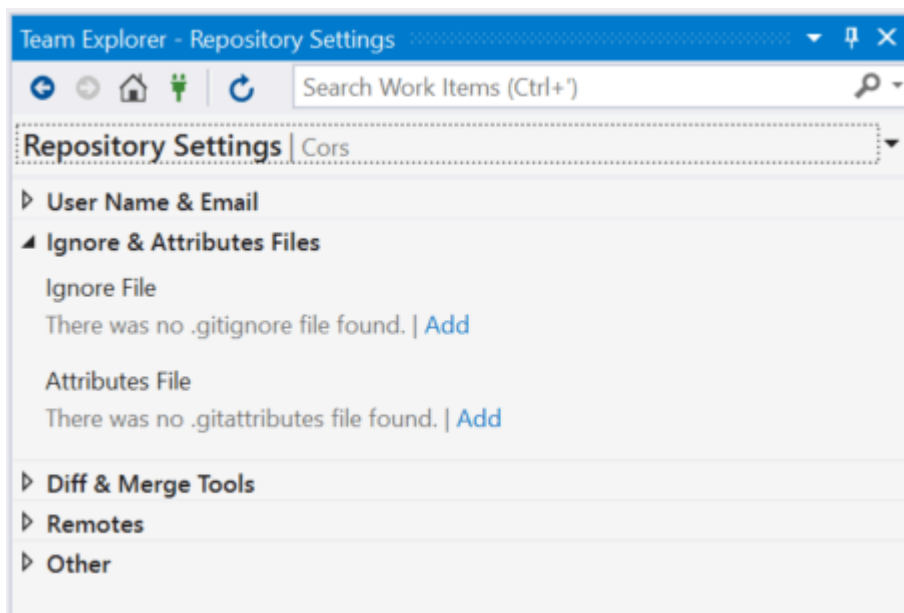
Team Explorer - Repository Settings

Search Work Items (Ctrl+')

Repository Settings | Cors

User Name & Email

Ignore & Attributes Files

Ignore File

There was no .gitignore file found. | Add

Attributes File

There was no .gitattributes file found. | Add

Diff & Merge Tools

Remotes

Other